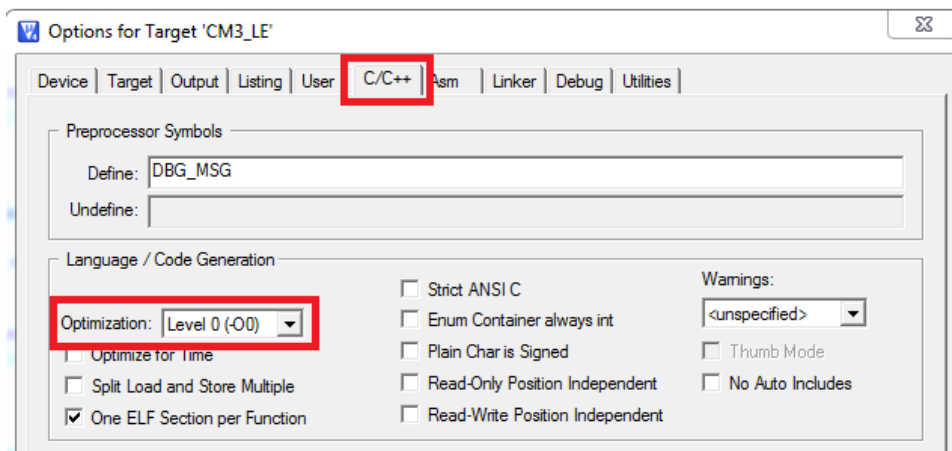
Options for Target 'CM3_LE'

Device | Target | Output | Listing | User | C/C++ | Asm | Linker | Debug | Utilities

Preprocessor Symbols

Define: DBG_MSG

Undefine:

Language / Code Generation

Optimization: Level 0 (-O0)

Optimize for Time

Split Load and Store Multiple

One ELF Section per Function

Strict ANSI C

Enum Container always int

Plain Char is Signed

Read-Only Position Independent

Read-Write Position Independent

Warnings:

<unspecified>

Thumb Mode

No Auto Includes